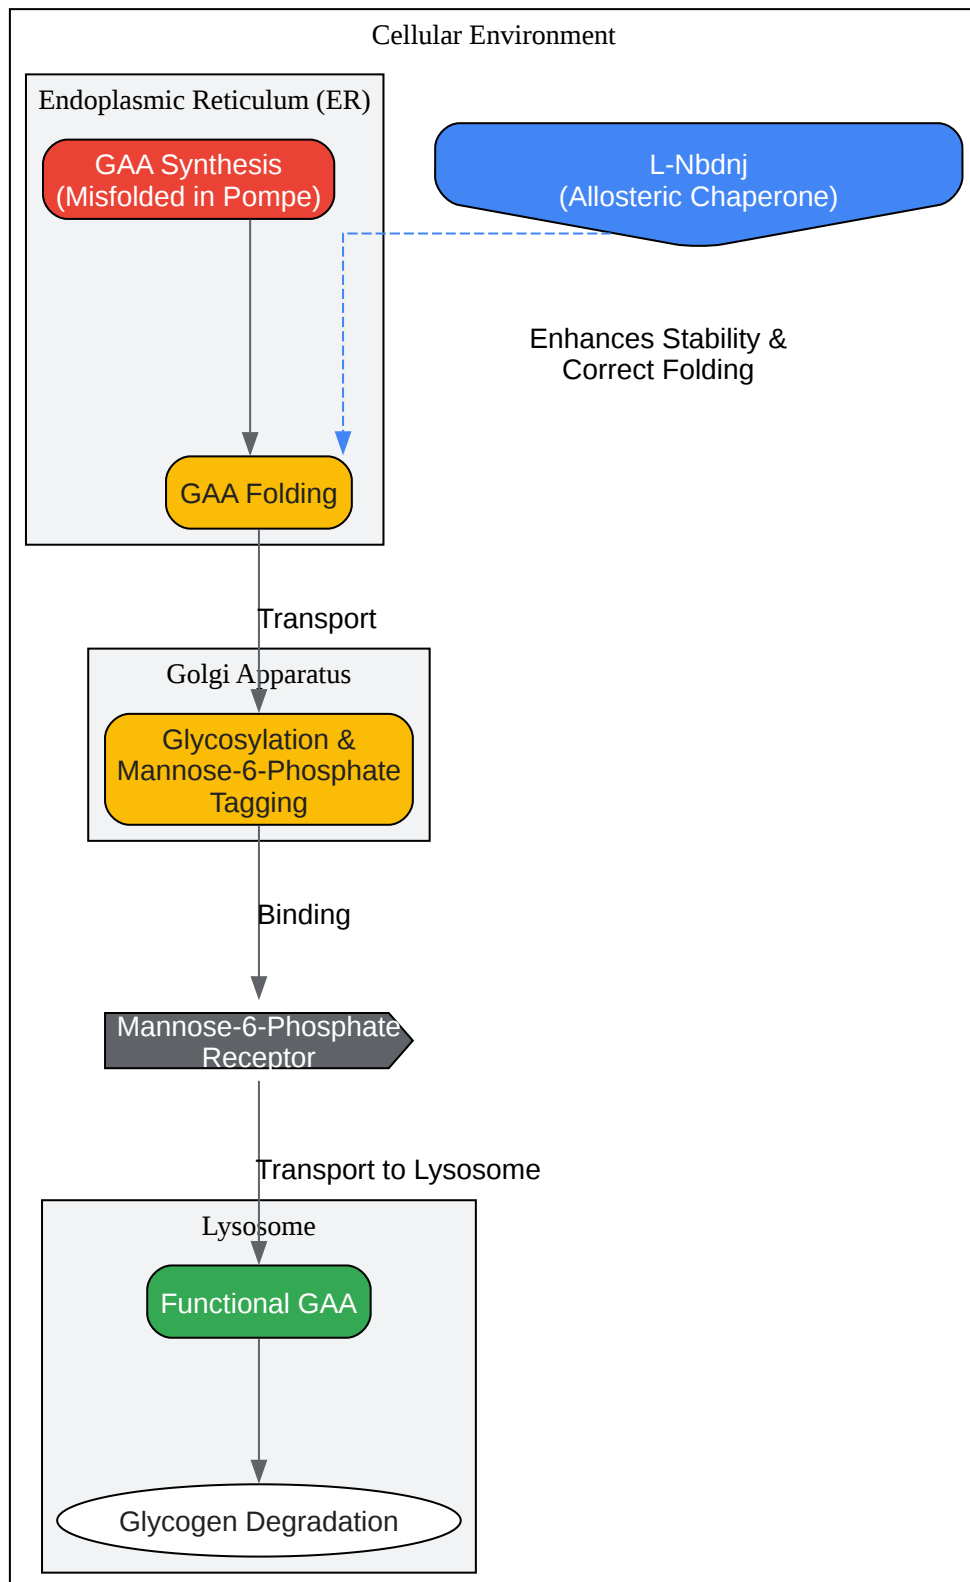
Cellular Environment

Endoplasmic Reticulum (ER)

GAA Synthesis
(Misfolded in Pompe)

L-Nbdnj
(Allosteric Chaperone)

Enhances Stability &
Correct Folding

GAA Folding

Transport

Golgi Apparatus

Glycosylation &
Mannose-6-Phosphate
Tagging

Binding

Mannose-6-Phosphate
Receptor

Transport to Lysosome

Lysosome

Functional GAA

Glycogen Degradation